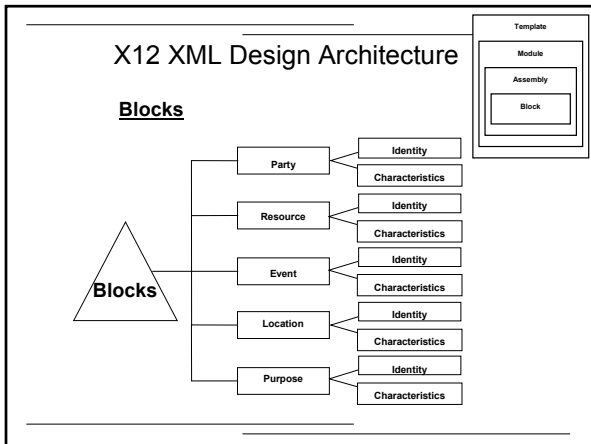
X12 XML Design Architecture

Template

Module

Assembly

Block

Blocks

Blocks

Party

Identity

Characteristics

Resource

Identity

Characteristics

Event

Identity

Characteristics

Location

Identity

Characteristics

Purpose

Identity

Characteristics